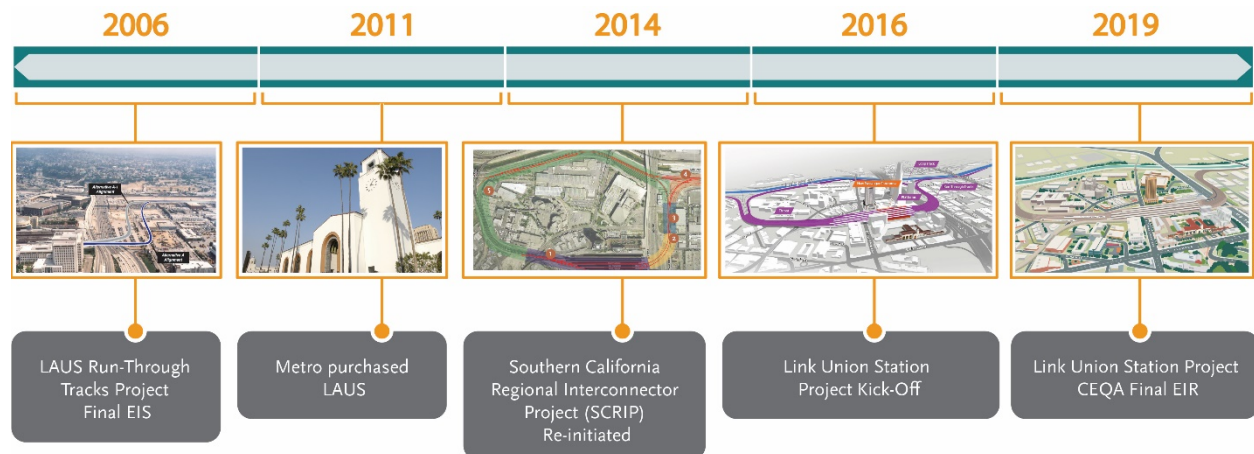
2006

2011

2014

2016

2019

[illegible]

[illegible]

LAUS Run-Through Tracks Project Final EIS

Metro purchased LAUS

Southern California Regional Interconnector Project (SCRIP) Re-initiated

Link Union Station Project Kick-Off

Link Union Station Project CEQA Final EIR